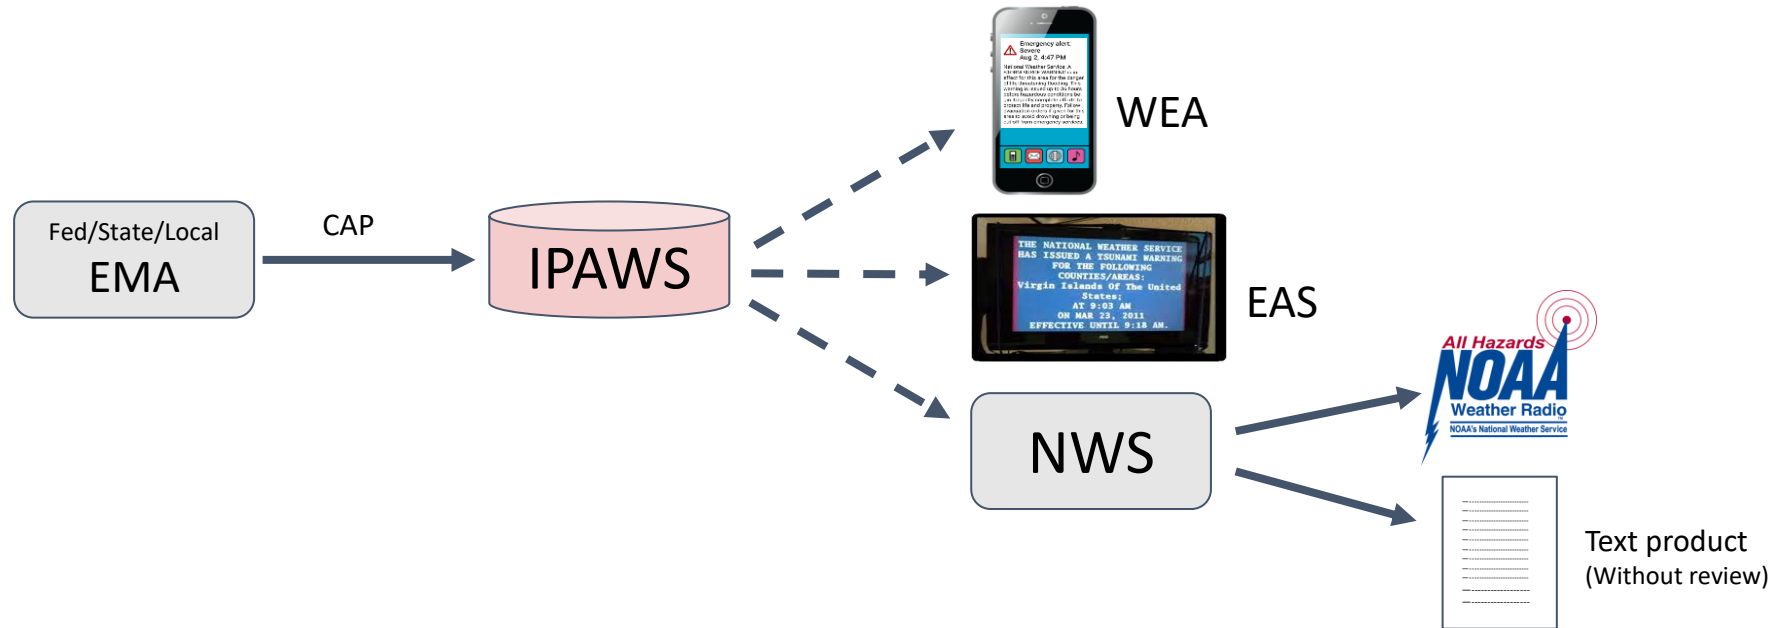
Fed/State/Local
EMA

CAP

IPAWS

Emergency alert
Severe
Aug 2, 4:47 PM
National Weather Service: A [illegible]

WEA

THE NATIONAL WEATHER SERVICE HAS ISSUED A TSUNAMI WARNING FOR THE FOLLOWING COUNTIES/AREAS: Virgin Islands Of The United States; AT 9:03 AM ON MAR 23, 2011 EFFECTIVE UNTIL 9:18 AM.

EAS

NWS

All Hazards
NOAA
Weather Radio
NOAA's National Weather Service

Text product
(Without review)